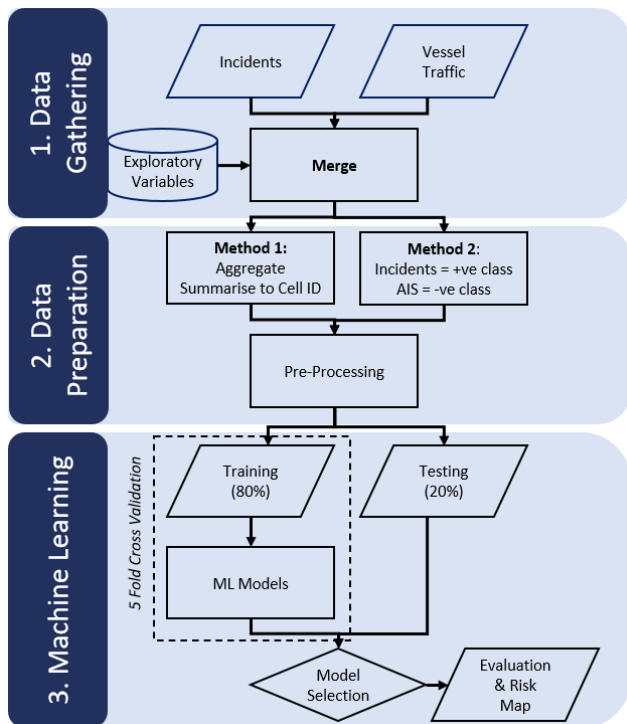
1. Data Gathering

Incidents

Vessel Traffic

Exploratory Variables

**Merge**

2. Data Preparation

**Method 1:**
Aggregate
Summarise to Cell ID

**Method 2**:
Incidents = +ve class
AIS = -ve class

Pre-Processing

3. Machine Learning

*5 Fold Cross Validation*

Training (80%)

Testing (20%)

ML Models

Model Selection

Evaluation & Risk Map